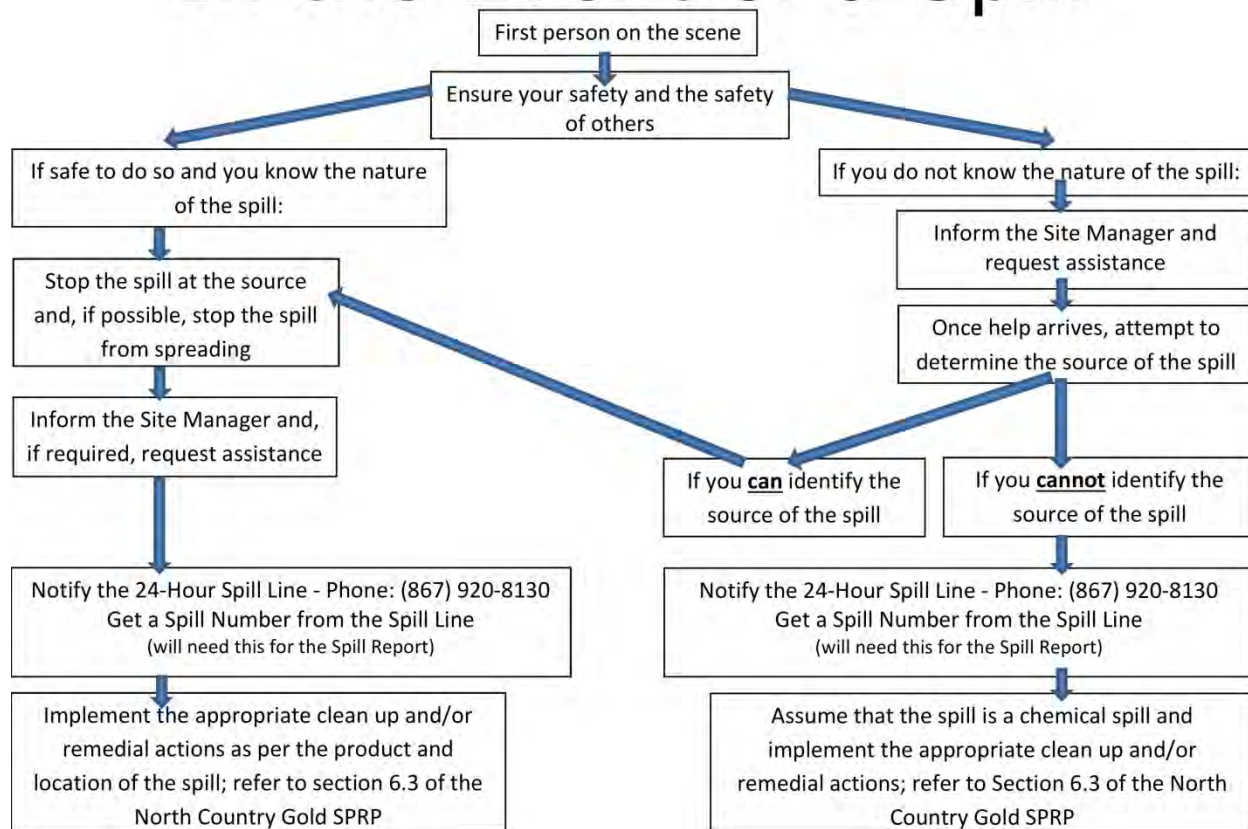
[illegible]

First person on the scene

Ensure your safety and the safety of others

If safe to do so and you know the nature of the spill:

Stop the spill at the source and, if possible, stop the spill from spreading

Inform the Site Manager and, if required, request assistance

Notify the 24-Hour Spill Line - Phone: (867) 920-8130
Get a Spill Number from the Spill Line
(will need this for the Spill Report)

Implement the appropriate clean up and/or remedial actions as per the product and location of the spill; refer to section 6.3 of the North Country Gold SPRP

If you do not know the nature of the spill:

Inform the Site Manager and request assistance

Once help arrives, attempt to determine the source of the spill

If you **can** identify the source of the spill

If you **cannot** identify the source of the spill

Notify the 24-Hour Spill Line - Phone: (867) 920-8130
Get a Spill Number from the Spill Line
(will need this for the Spill Report)

Assume that the spill is a chemical spill and implement the appropriate clean up and/or remedial actions; refer to Section 6.3 of the North Country Gold SPRP